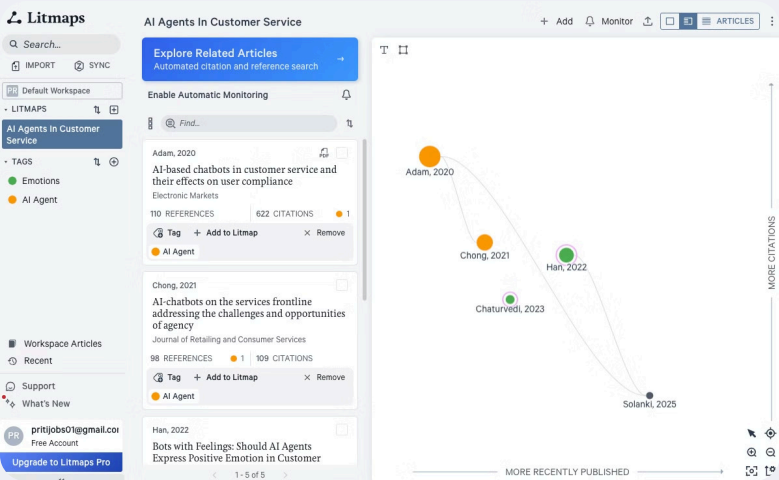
Litmaps

Search...

IMPORT SYNC

PR Default Workspace

LITMAPS

AI Agents In Customer Service

TAGS

Emotions

AI Agent

Workspace Articles

Recent

Support

What's New

PR pritijobs01@gmail.cor
Free Account

Upgrade to Litmaps Pro

AI Agents In Customer Service

Explore Related Articles
Automated citation and reference search

Enable Automatic Monitoring

Find...

Adam, 2020

AI-based chatbots in customer service and their effects on user compliance

Electronic Markets

110 REFERENCES 622 CITATIONS 1

Tag Add to Litmap Remove

AI Agent

Chong, 2021

AI-chatbots on the services frontline addressing the challenges and opportunities of agency

Journal of Retailing and Consumer Services

98 REFERENCES 1 109 CITATIONS

Tag Add to Litmap Remove

AI Agent

Han, 2022

Bots with Feelings: Should AI Agents Express Positive Emotion in Customer

1 - 5 of 5

Add Monitor ARTICLES

T

Adam, 2020

Chong, 2021

Han, 2022

Chaturvedi, 2023

Solanki, 2025

MORE CITATIONS

MORE RECENTLY PUBLISHED